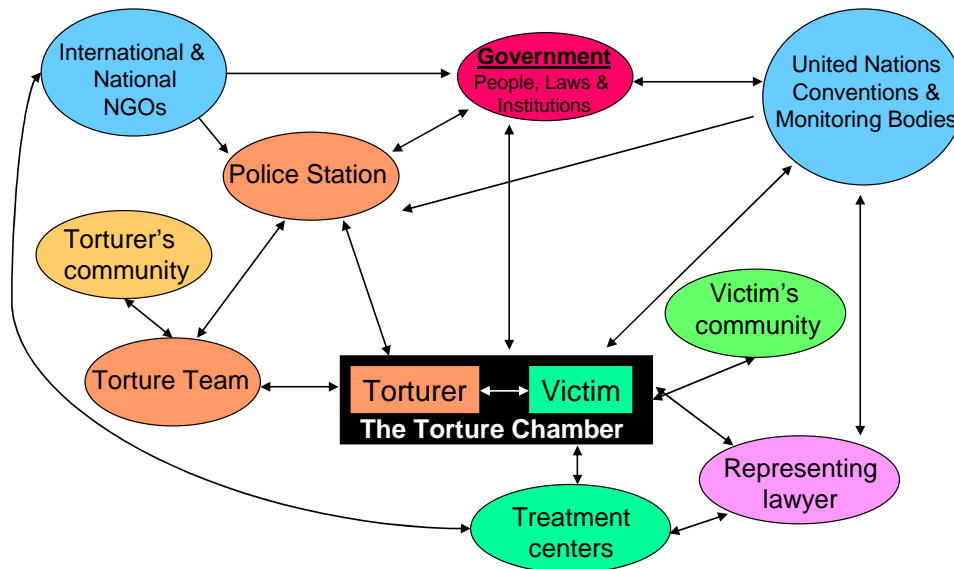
International & National NGOs

Government
People, Laws & Institutions

United Nations Conventions & Monitoring Bodies

Police Station

Torturer's community

Victim's community

Torture Team

Torturer

Victim

The Torture Chamber

Representing lawyer

Treatment centers